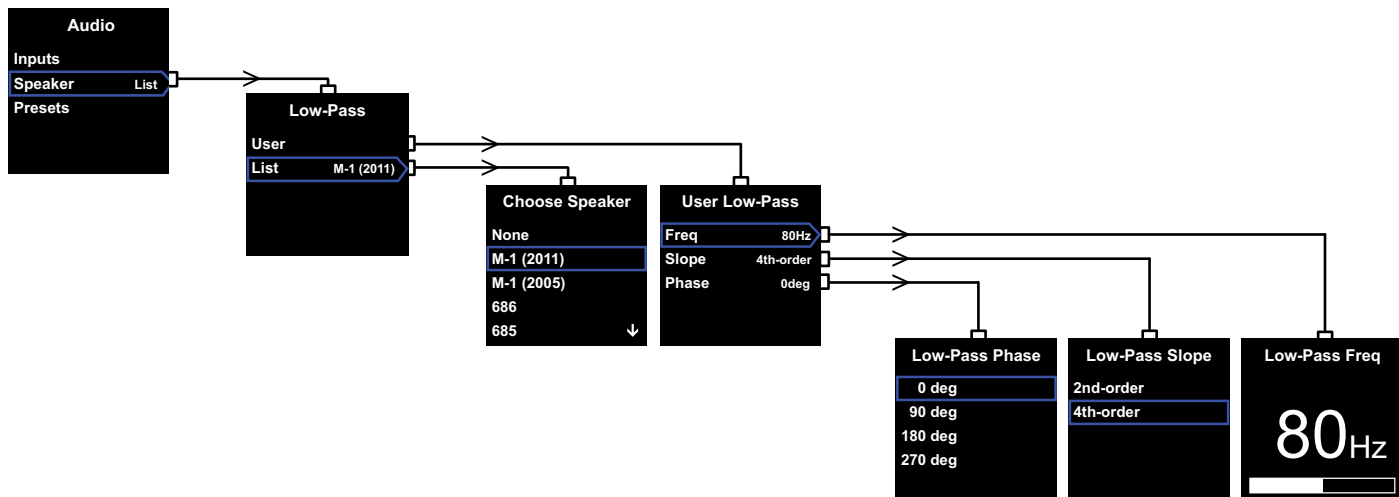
Audio
Inputs
Speaker List
Presets

Low-Pass
User
List M-1 (2011)

Choose Speaker
None
M-1 (2011)
M-1 (2005)
686
685 ↓

User Low-Pass
Freq 80Hz
Slope 4th-order
Phase 0deg

Low-Pass Phase
0 deg
90 deg
180 deg
270 deg

Low-Pass Slope
2nd-order
4th-order

Low-Pass Freq
80Hz